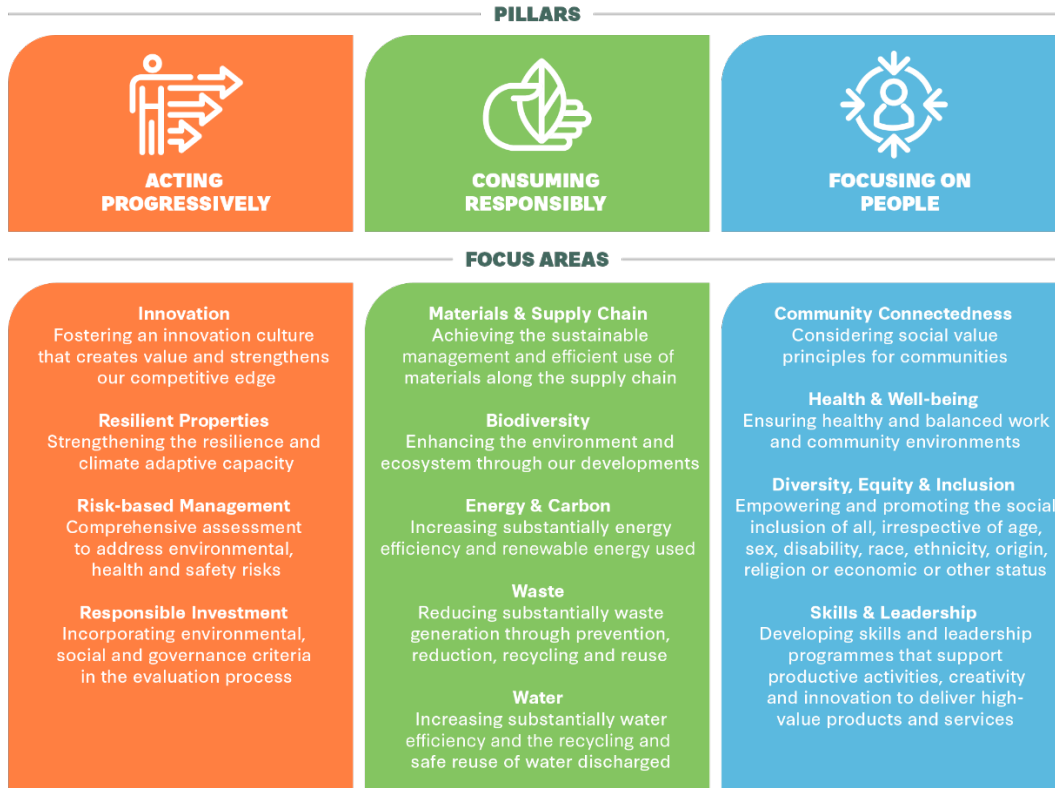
PILLARS

ACTING PROGRESSIVELY

CONSUMING RESPONSIBLY

FOCUSING ON PEOPLE

FOCUS AREAS

Innovation
Fostering an innovation culture that creates value and strengthens our competitive edge

Resilient Properties
Strengthening the resilience and climate adaptive capacity

Risk-based Management
Comprehensive assessment to address environmental, health and safety risks

Responsible Investment
Incorporating environmental, social and governance criteria in the evaluation process

Materials & Supply Chain
Achieving the sustainable management and efficient use of materials along the supply chain

Biodiversity
Enhancing the environment and ecosystem through our developments

Energy & Carbon
Increasing substantially energy efficiency and renewable energy used

Waste
Reducing substantially waste generation through prevention, reduction, recycling and reuse

Water
Increasing substantially water efficiency and the recycling and safe reuse of water discharged

Community Connectedness
Considering social value principles for communities

Health & Well-being
Ensuring healthy and balanced work and community environments

Diversity, Equity & Inclusion
Empowering and promoting the social inclusion of all, irrespective of age, sex, disability, race, ethnicity, origin, religion or economic or other status

Skills & Leadership
Developing skills and leadership programmes that support productive activities, creativity and innovation to deliver high-value products and services